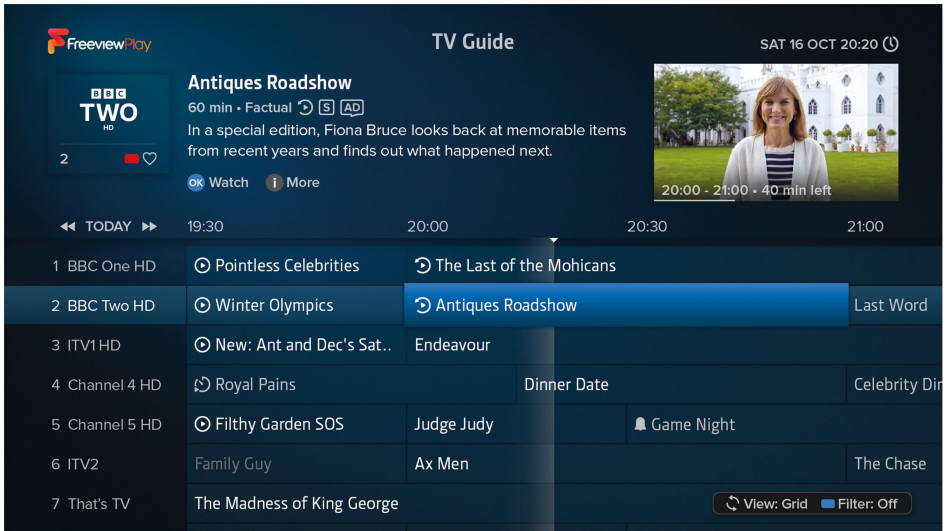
FreeviewPlay

TV Guide

SAT 16 OCT 20:20

BBC TWO HD

2

Antiques Roadshow

60 min • Factual S AD

In a special edition, Fiona Bruce looks back at memorable items from recent years and finds out what happened next.

OK Watch i More

20:00 - 21:00 • 40 min left

TODAY

19:30 20:00 20:30 21:00

| | | | | |
|---|---|---|---|---|
| 1 BBC One HD | Pointless Celebrities | The Last of the Mohicans | | |
| 2 BBC Two HD | Winter Olympics | Antiques Roadshow | | Last Word |
| 3 ITV1 HD | New: Ant and Dec's Sat... | Endeavour | | |
| 4 Channel 4 HD | Royal Pains | Dinner Date | | Celebrity Di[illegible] |
| 5 Channel 5 HD | Filthy Garden SOS | Judge Judy | Game Night | |
| 6 ITV2 | Family Guy | Ax Men | | The Chase |
| 7 That's TV | The Madness of King George | | | |

View: Grid Filter: Off